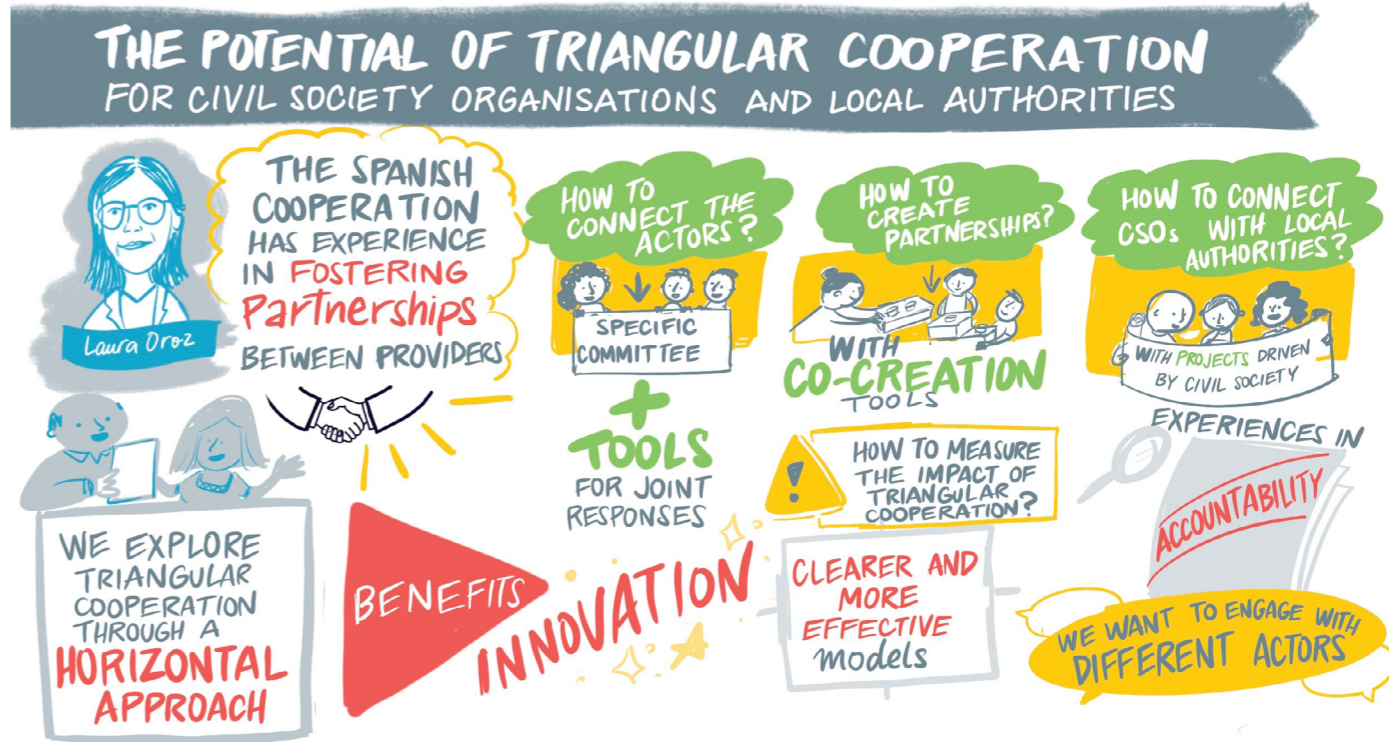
THE POTENTIAL OF TRIANGULAR COOPERATION
FOR CIVIL SOCIETY ORGANISATIONS AND LOCAL AUTHORITIES

Laura Oroz

THE SPANISH COOPERATION HAS EXPERIENCE IN FOSTERING Partnerships BETWEEN PROVIDERS

HOW TO CONNECT THE ACTORS?

SPECIFIC COMMITTEE

+

TOOLS FOR JOINT RESPONSES

HOW TO CREATE PARTNERSHIPS?

WITH CO-CREATION TOOLS

HOW TO CONNECT CSOs WITH LOCAL AUTHORITIES?

WITH PROJECTS DRIVEN BY CIVIL SOCIETY

EXPERIENCES IN ACCOUNTABILITY

HOW TO MEASURE THE IMPACT OF TRIANGULAR COOPERATION?

WE EXPLORE TRIANGULAR COOPERATION THROUGH A HORIZONTAL APPROACH

BENEFITS

INNOVATION

CLEARER AND MORE EFFECTIVE models

WE WANT TO ENGAGE WITH DIFFERENT ACTORS